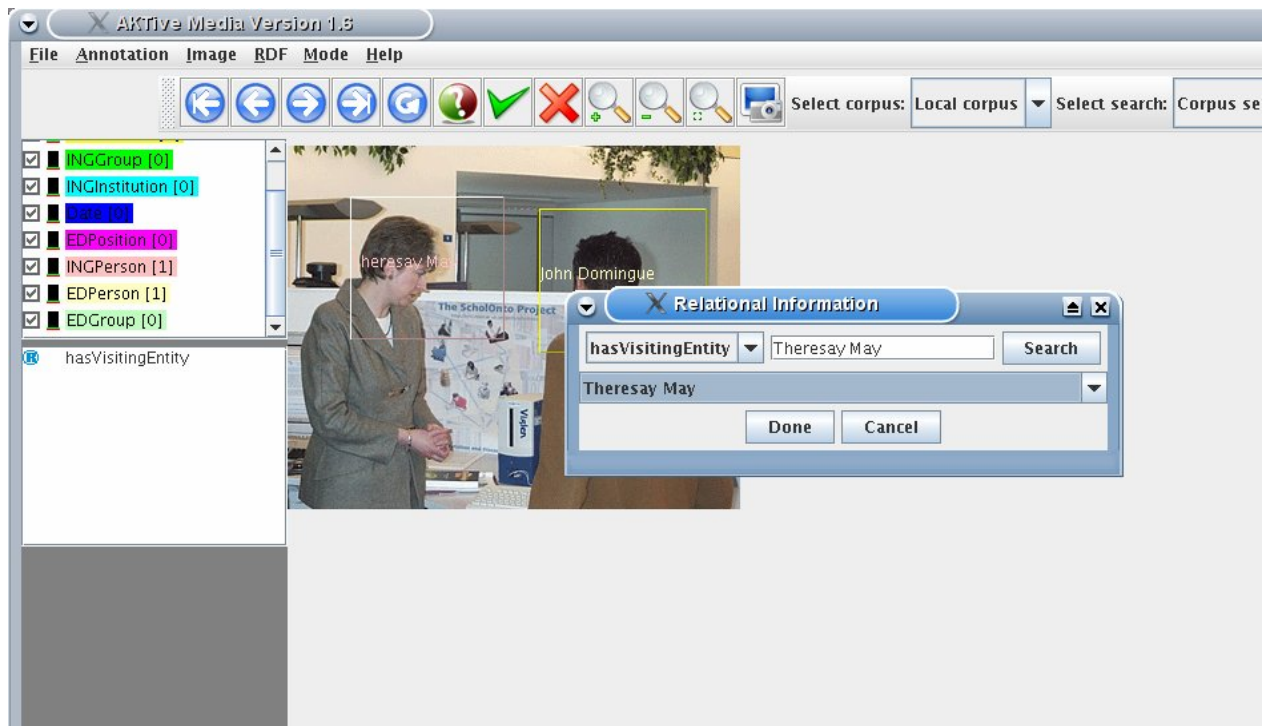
AKTive Media Version 1.6

File Annotation Image RDF Mode Help

Select corpus: Local corpus Select search: Corpus se

INGGroup [0]
INGInstitution [0]
Date [0]
EDPosition [0]
INGPerson [1]
EDPerson [1]
EDGroup [0]

hasVisitingEntity

heresay Ma
John Domingue
The SchoolOnto Project
Vision

Relational Information

hasVisitingEntity Theresay May Search

Theresay May

Done Cancel